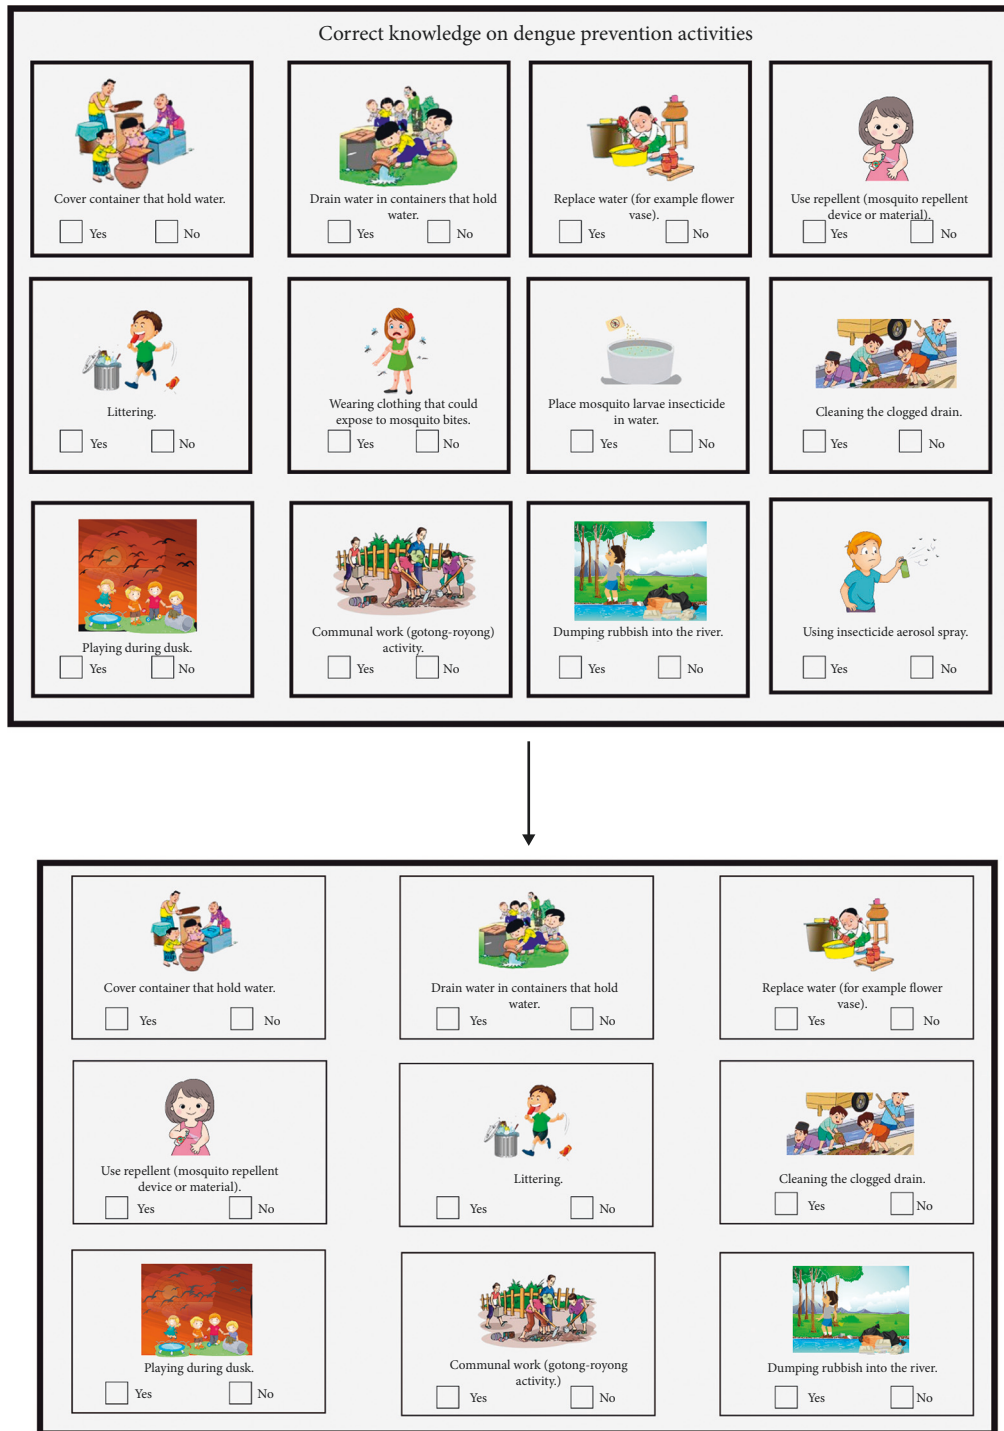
Correct knowledge on dengue prevention activities

Cover container that hold water.
Yes No

Drain water in containers that hold water.
Yes No

Replace water (for example flower vase).
Yes No

Use repellent (mosquito repellent device or material).
Yes No

Littering.
Yes No

Wearing clothing that could expose to mosquito bites.
Yes No

Place mosquito larvae insecticide in water.
Yes No

Cleaning the clogged drain.
Yes No

Playing during dusk.
Yes No

Communal work (gotong-royong) activity.
Yes No

Dumping rubbish into the river.
Yes No

Using insecticide aerosol spray.
Yes No

Cover container that hold water.
Yes No

Drain water in containers that hold water.
Yes No

Replace water (for example flower vase).
Yes No

Use repellent (mosquito repellent device or material).
Yes No

Littering.
Yes No

Cleaning the clogged drain.
Yes No

Playing during dusk.
Yes No

Communal work (gotong-royong activity.)
Yes No

Dumping rubbish into the river.
Yes No